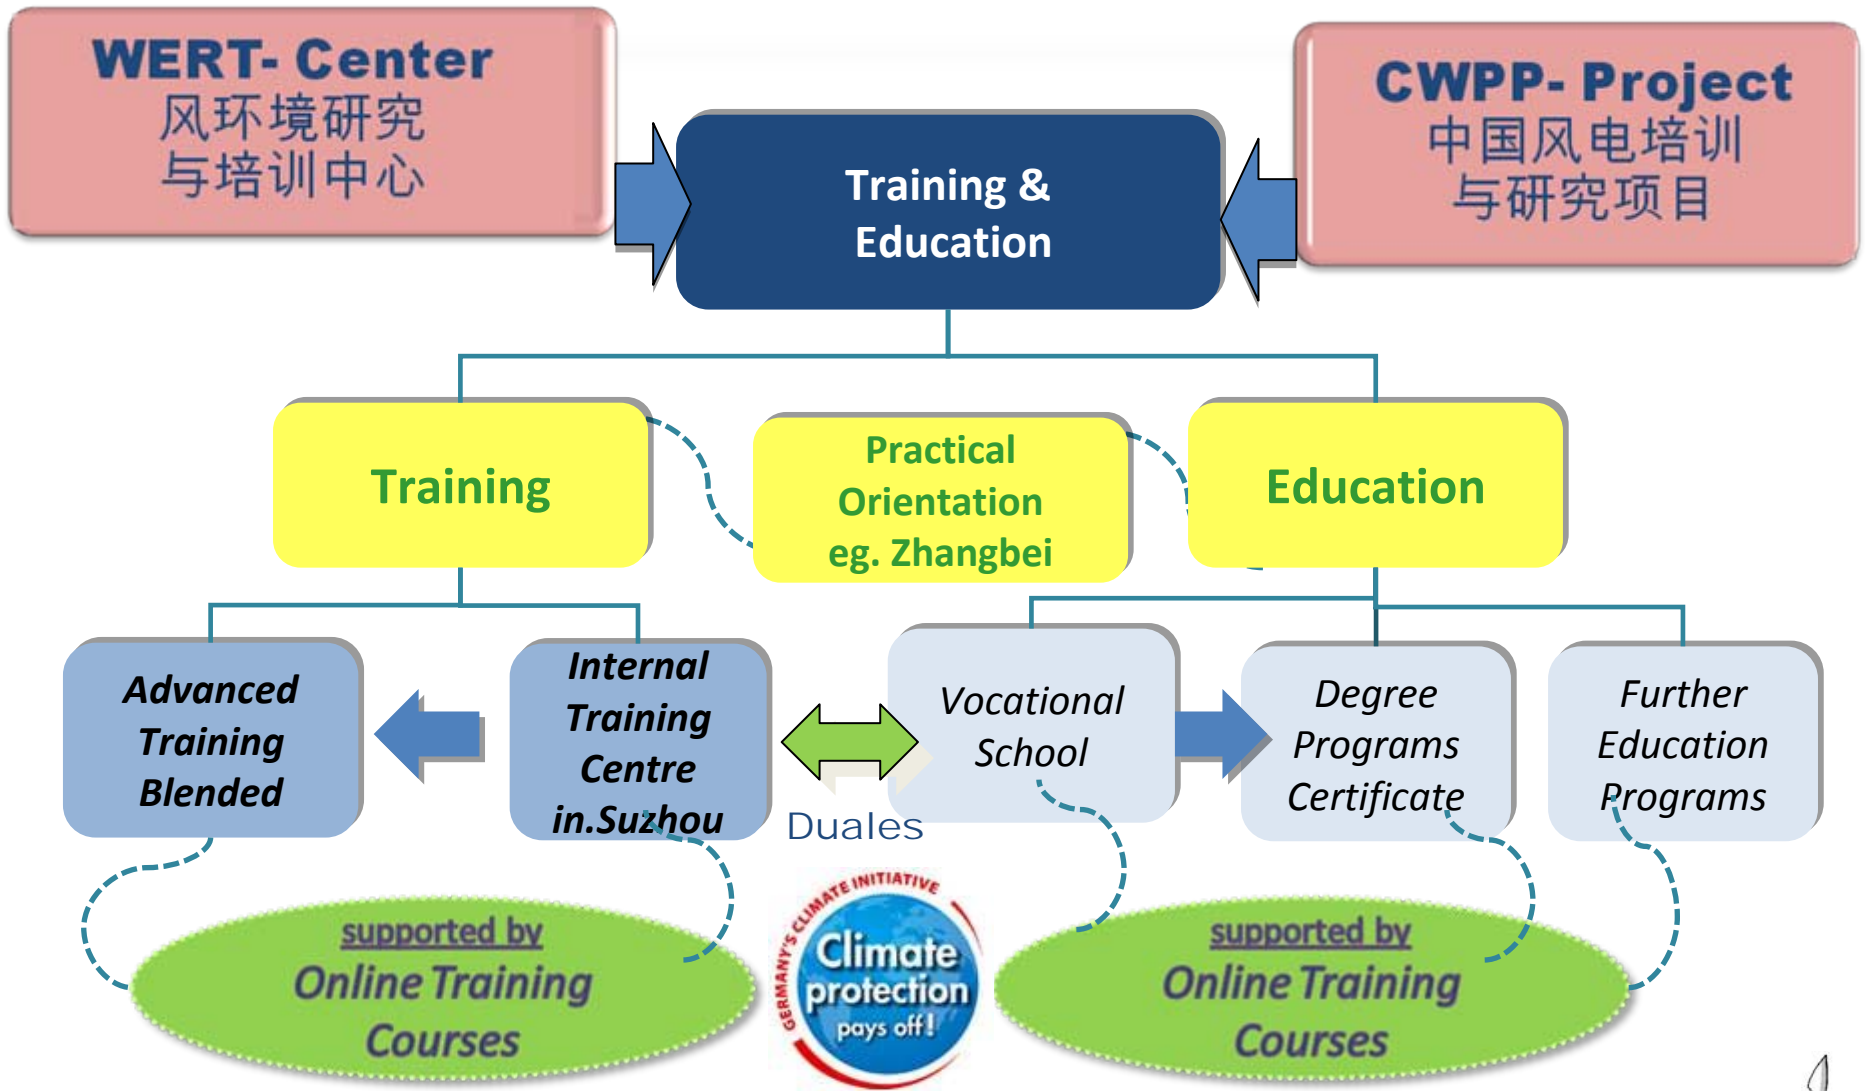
WERT- Center
风环境研究
与培训中心

Training &
Education

CWPP- Project
中国风电培训
与研究项目

Training

Practical
Orientation
eg. Zhangbei

Education

Advanced
Training
Blended

Internal
Training
Centre
in.Suzhou

Vocational
School

Degree
Programs
Certificate

Further
Education
Programs

Duales

supported by
Online Training
Courses

GERMANY'S CLIMATE INITIATIVE
Climate
protection
pays off!

supported by
Online Training
Courses